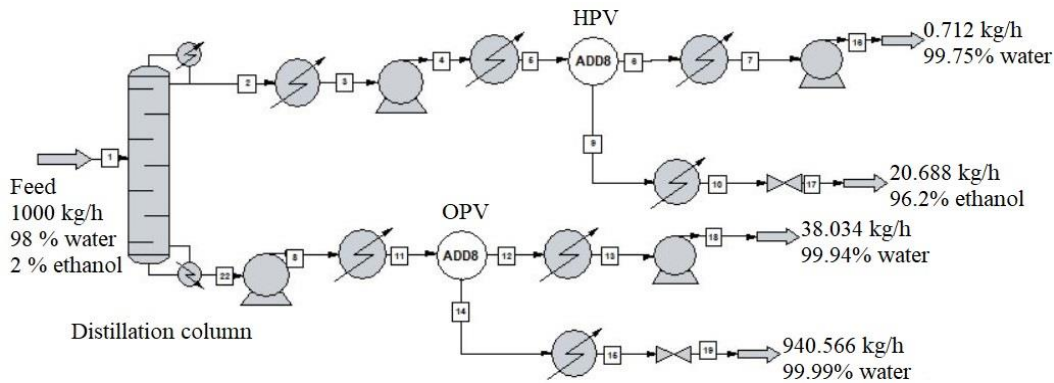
HPV

0.712 kg/h
99.75% water

1

2

3

4

5

ADD8

6

7

16

9

10

17

20.688 kg/h
96.2% ethanol

Feed
1000 kg/h
98 % water
2 % ethanol

OPV

22

8

11

ADD8

12

13

18

38.034 kg/h
99.94% water

14

15

19

940.566 kg/h
99.99% water

Distillation column